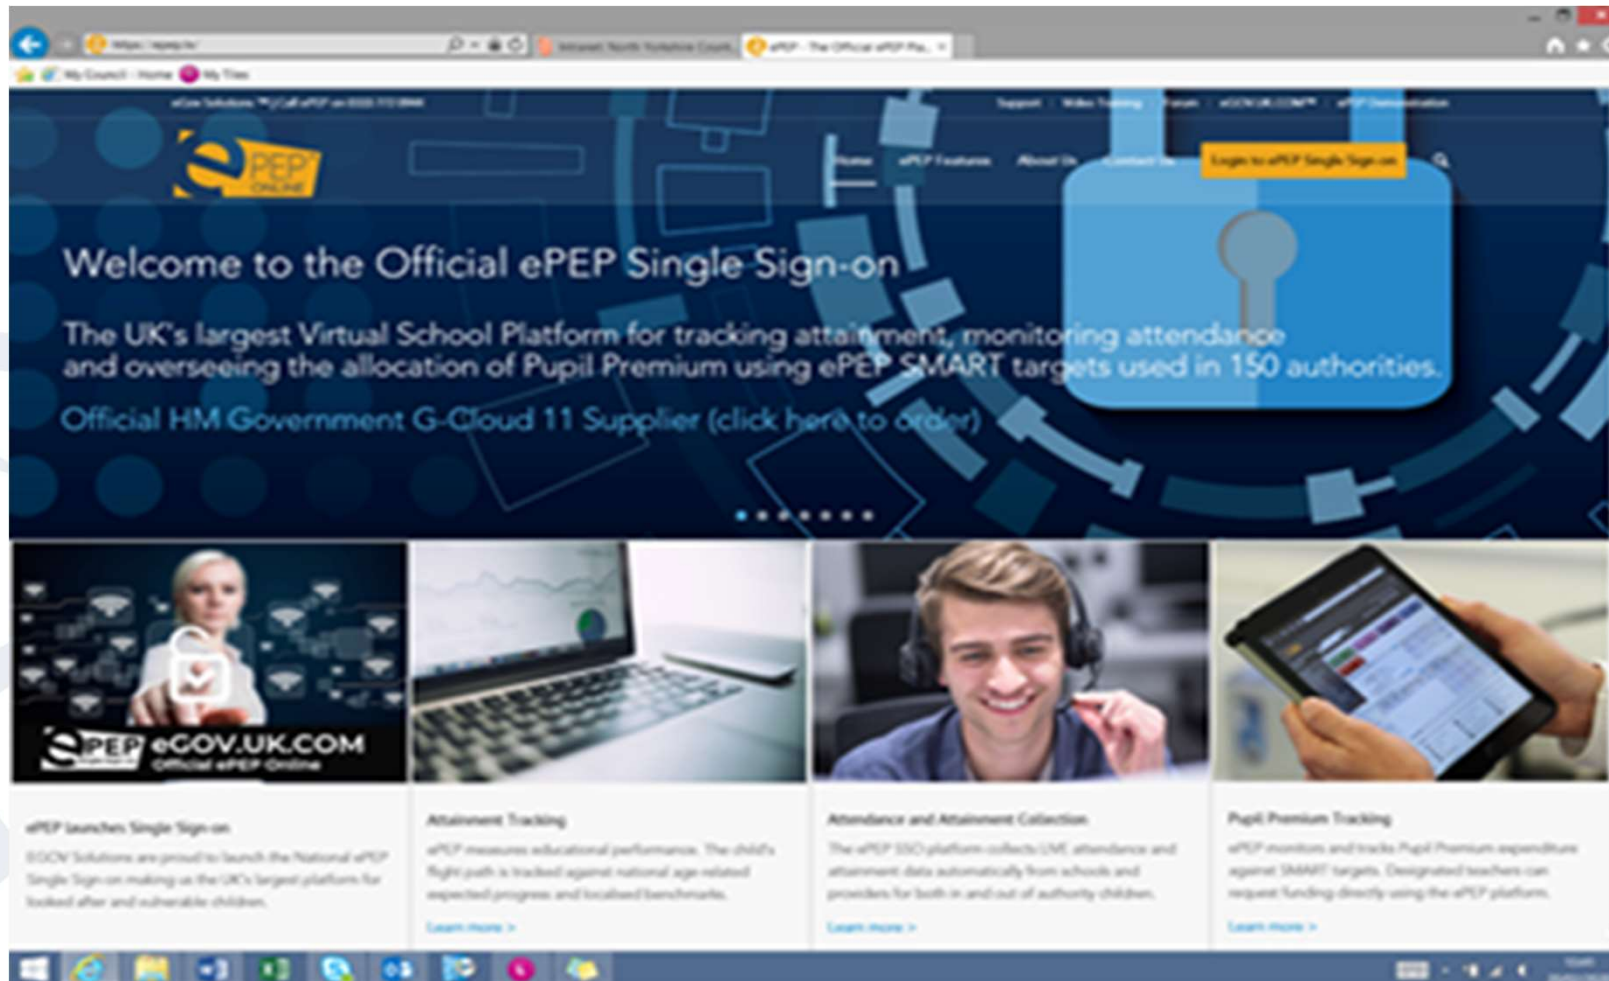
ePEP ONLINE

Welcome to the Official ePEP Single Sign-on

The UK's largest Virtual School Platform for tracking attainment, monitoring attendance and overseeing the allocation of Pupil Premium using ePEP SMART targets used in 150 authorities.

Official HM Government G-Cloud 11 Supplier (click here to order)

ePEP eGOV.UK.COM Official ePEP Online

ePEP launches Single Sign-on

EGOV Solutions are proud to launch the National ePEP Single Sign-on making us the UK's largest platform for looked after and vulnerable children.

Attainment Tracking

ePEP measures educational performance. The child's flight path is tracked against national age related expected progress and localised benchmarks.

Learn more >

Attendance and Attainment Collection

The ePEP SSO platform collects LIVE attendance and attainment data automatically from schools and providers for both in and out of authority children.

Learn more >

Pupil Premium Tracking

ePEP monitors and tracks Pupil Premium expenditure against SMART targets. Designated teachers can request funding directly using the ePEP platform.

Learn more >